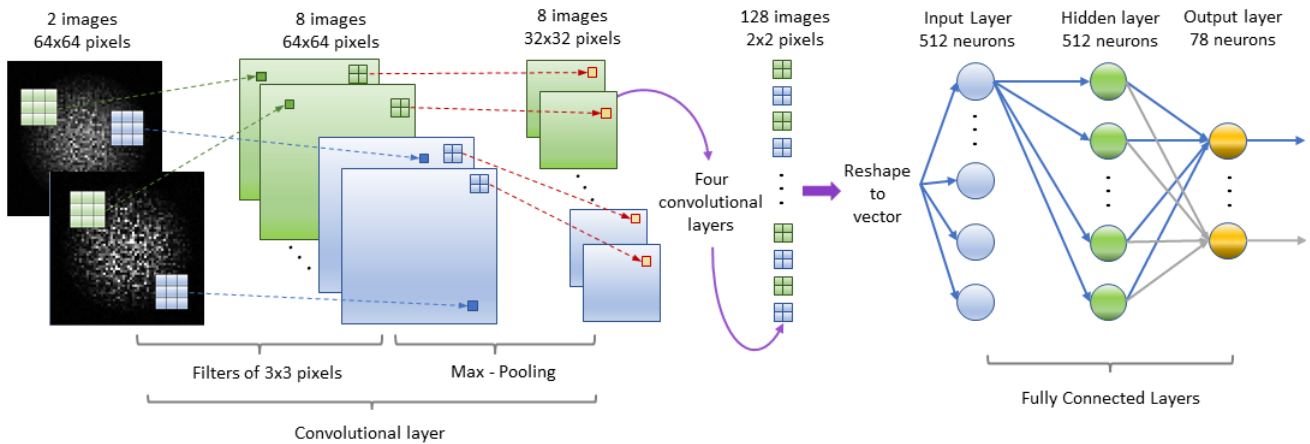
2 images
64x64 pixels

8 images
64x64 pixels

8 images
32x32 pixels

128 images
2x2 pixels

Input Layer
512 neurons

Hidden layer
512 neurons

Output layer
78 neurons

Four convolutional layers

Reshape to vector

Filters of 3x3 pixels

Max - Pooling

Convolutional layer

Fully Connected Layers